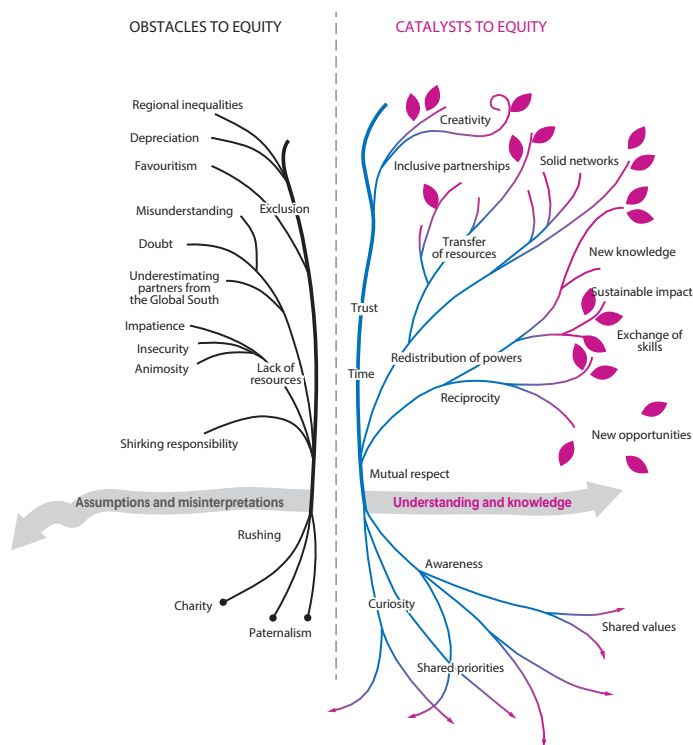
OBSTACLES TO EQUITY

Regional inequalities

Depreciation

Favouritism

Exclusion

Misunderstanding

Doubt

Underestimating partners from the Global South

Impatience

Insecurity

Animosity

Lack of resources

Shirking responsibility

Assumptions and misinterpretations

Rushing

Charity

Paternalism

CATALYSTS TO EQUITY

Creativity

Inclusive partnerships

Solid networks

Transfer of resources

New knowledge

Sustainable impact

Trust

Exchange of skills

Redistribution of powers

Time

Reciprocity

New opportunities

Mutual respect

Understanding and knowledge

Awareness

Curiosity

Shared values

Shared priorities